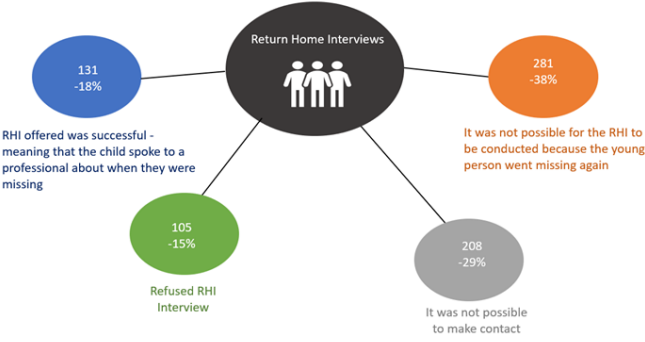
Return Home Interviews

131
-18%

RHI offered was successful - meaning that the child spoke to a professional about when they were missing

281
-38%

It was not possible for the RHI to be conducted because the young person went missing again

105
-15%

Refused RHI Interview

208
-29%

It was not possible to make contact